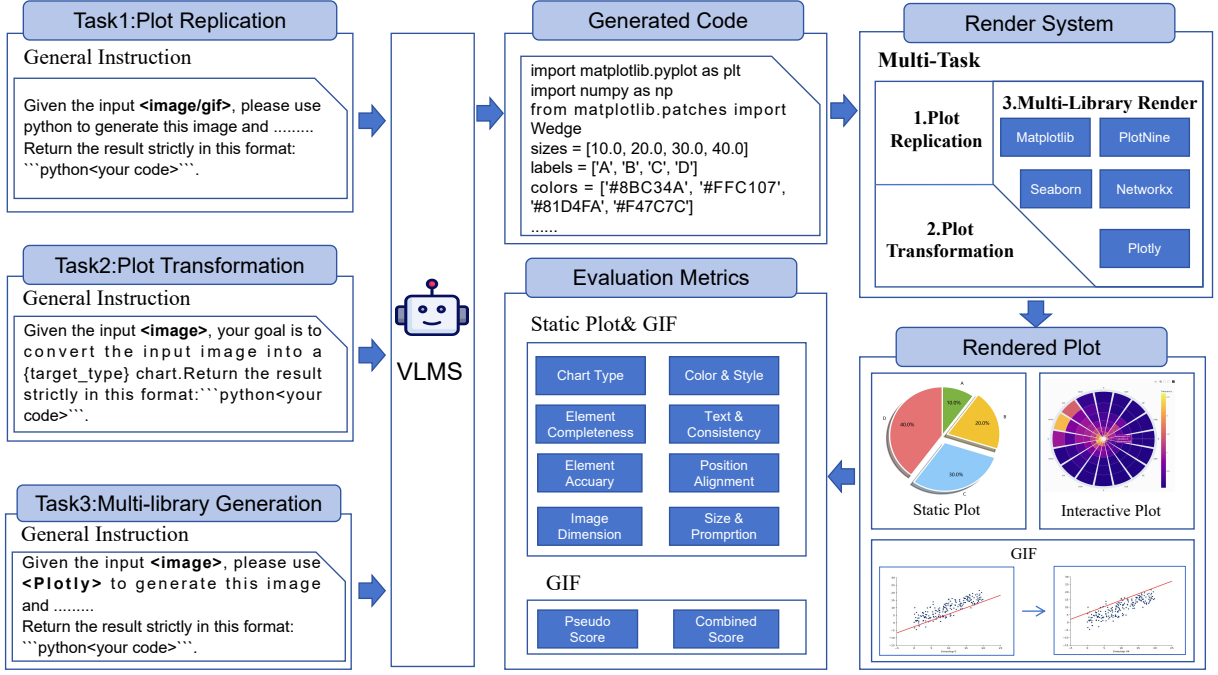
Task1:Plot Replication

General Instruction

Given the input **<image/gif>**, please use python to generate this image and ......... Return the result strictly in this format: ```python<your code>```.

Task2:Plot Transformation

General Instruction

Given the input **<image>**, your goal is to convert the input image into a {target_type} chart.Return the result strictly in this format:```python<your code>```.

Task3:Multi-library Generation

General Instruction

Given the input **<image>**, please use **<Plotly>** to generate this image and ......... Return the result strictly in this format: ```python<your code>```.

VLMS

Generated Code

import matplotlib.pyplot as plt
import numpy as np
from matplotlib.patches import Wedge
sizes = [10.0, 20.0, 30.0, 40.0]
labels = ['A', 'B', 'C', 'D']
colors = ['#8BC34A', '#FFC107', '#81D4FA', '#F47C7C']
......

Render System

Multi-Task

1.Plot Replication

3.Multi-Library Render

Matplotlib

PlotNine

Seaborn

Networkx

2.Plot Transformation

Plotly

Evaluation Metrics

Static Plot& GIF

Chart Type

Color & Style

Element Completeness

Text & Consistency

Element Accuary

Position Alignment

Image Dimension

Size & Promprtion

GIF

Pseudo Score

Combined Score

Rendered Plot

A
10.0%
B
20.0%
C
30.0%
D
40.0%

Static Plot

Interactive Plot

GIF